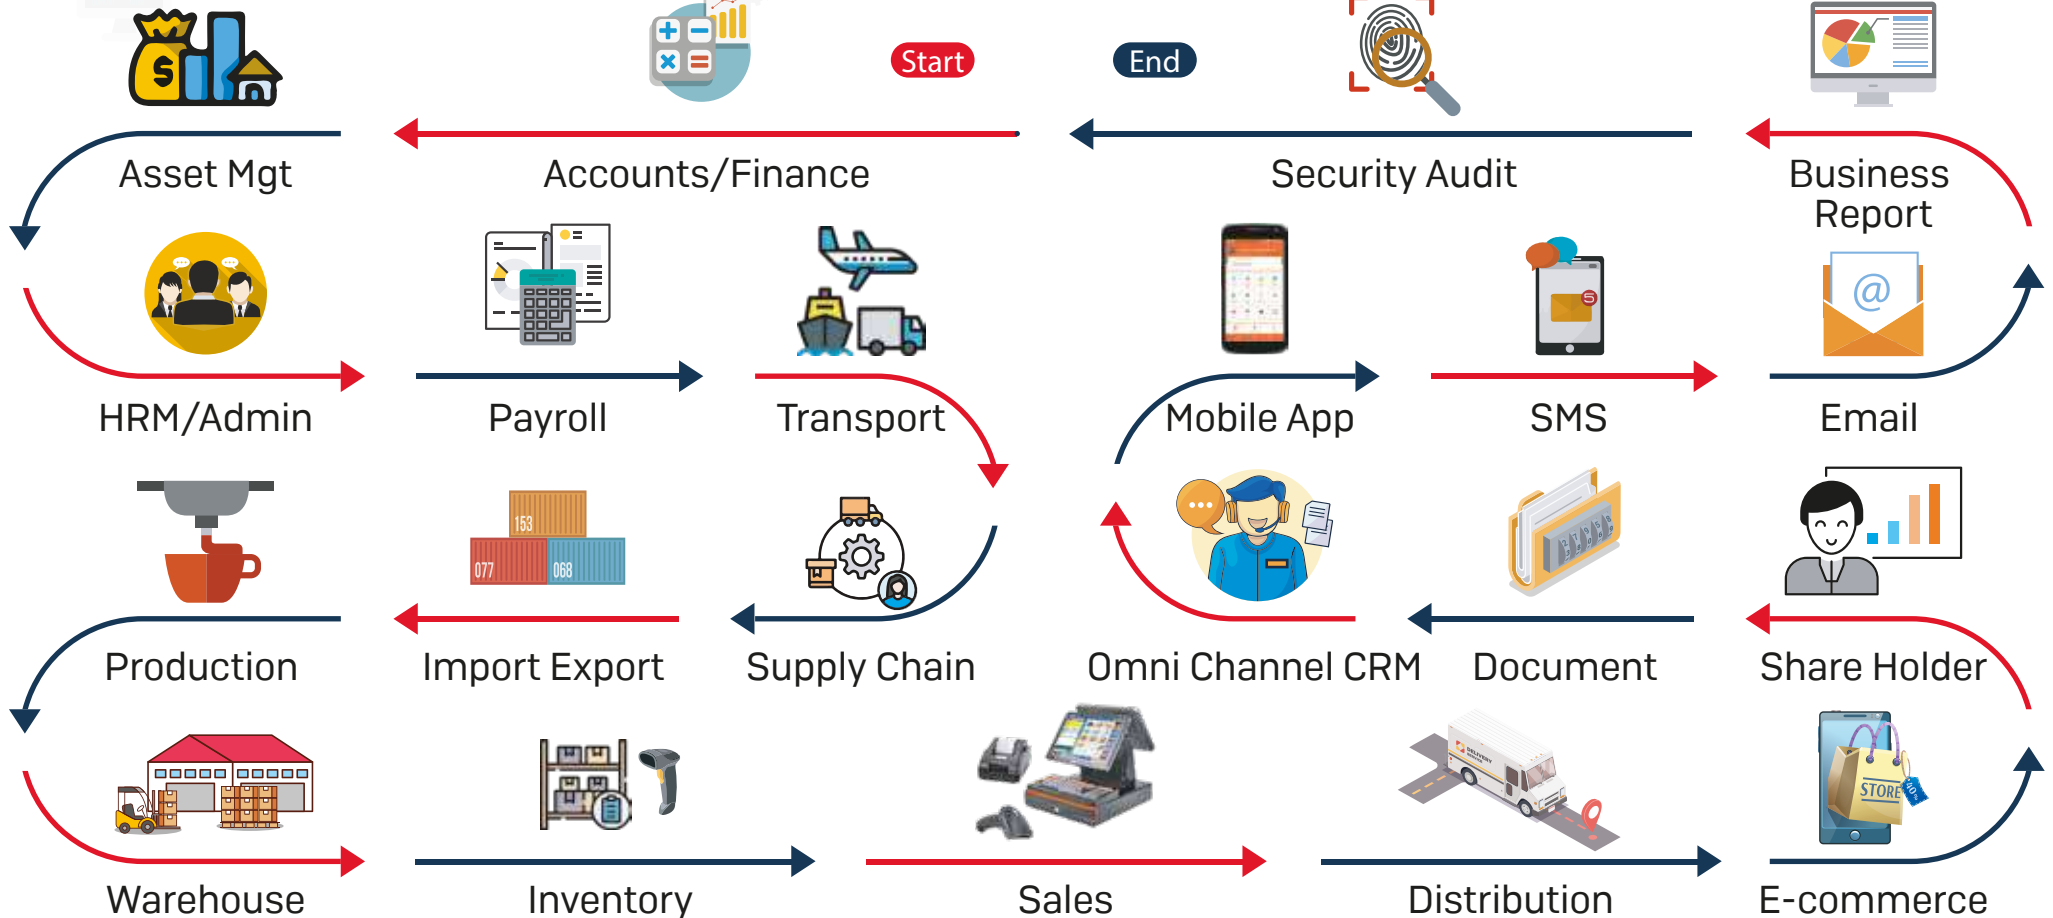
Start

End

Asset Mgt

Accounts/Finance

Security Audit

Business Report

HRM/Admin

Payroll

Transport

Mobile App

SMS

Email

153

077

068

Production

Import Export

Supply Chain

Omni Channel CRM

Document

Share Holder

STORE

Warehouse

Inventory

Sales

Distribution

E-commerce